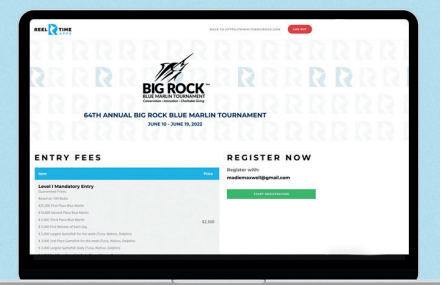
REEL R TIME

BACK TO HTTPS://WWW.THEBIGROCK.COM

LOG OUT

BIG ROCK
BLUE MARLIN TOURNAMENT
Conservation · Innovation · Charitable Giving

64TH ANNUAL BIG ROCK BLUE MARLIN TOURNAMENT
JUNE 10 - JUNE 19, 2022

ENTRY FEES

| Item | Price |
|---|---|
| Level 1 Mandatory Entry | $2,500 |

REGISTER NOW

Register with:
madiemcavoll@gmail.com

START REGISTRATION